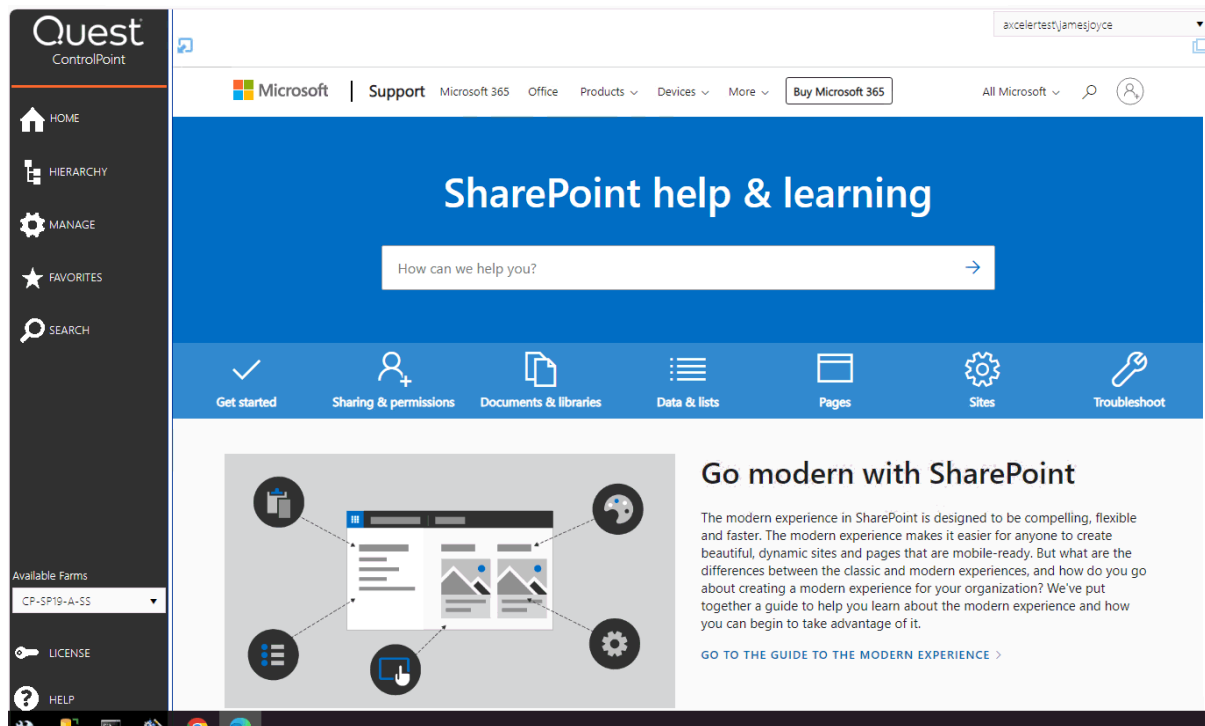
Quest
ControlPoint

HOME
HIERARCHY
MANAGE
FAVORITES
SEARCH

Available Farms
CP-SP19-A-SS

LICENSE
HELP

axcelertest\jamesjoyce

Microsoft | Support Microsoft 365 Office Products Devices More Buy Microsoft 365 All Microsoft

SharePoint help & learning

How can we help you?

Get started
Sharing & permissions
Documents & libraries
Data & lists
Pages
Sites
Troubleshoot

Go modern with SharePoint

The modern experience in SharePoint is designed to be compelling, flexible and faster. The modern experience makes it easier for anyone to create beautiful, dynamic sites and pages that are mobile-ready. But what are the differences between the classic and modern experiences, and how do you go about creating a modern experience for your organization? We've put together a guide to help you learn about the modern experience and how you can begin to take advantage of it.

GO TO THE GUIDE TO THE MODERN EXPERIENCE >